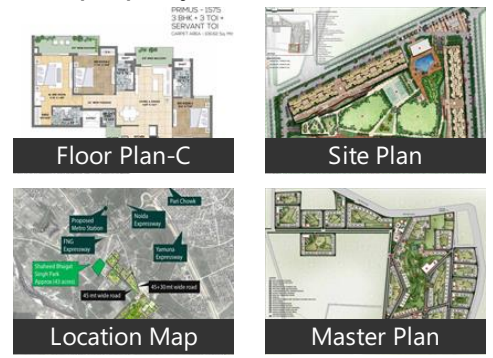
PRIMUS - 1575
3 BHK + 3 TOI +
SERVANT TOI
CARPET AREA : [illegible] Sq. FT.

Floor Plan-C

Site Plan

Pari Chowk
Proposed Metro Station
Noida Expressway
FNG Expressway
Yamuna Expressway
Shaheed Bhagat Singh Park Approx (43 acres)
45 mt wide road
45+30 mt wide road

Location Map

Master Plan